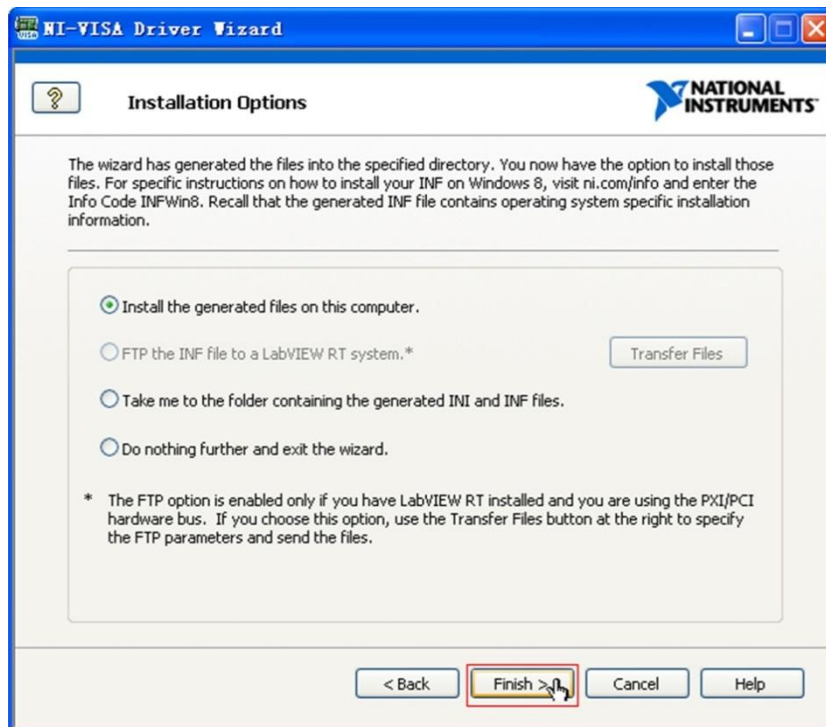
NI-VISA Driver Wizard

?

Installation Options

NATIONAL INSTRUMENTS

The wizard has generated the files into the specified directory. You now have the option to install those files. For specific instructions on how to install your INF on Windows 8, visit ni.com/info and enter the Info Code INFWin8. Recall that the generated INF file contains operating system specific installation information.

Install the generated files on this computer.

FTP the INF file to a LabVIEW RT system.*

Transfer Files

Take me to the folder containing the generated INI and INF files.

Do nothing further and exit the wizard.

* The FTP option is enabled only if you have LabVIEW RT installed and you are using the PXI/PCI hardware bus. If you choose this option, use the Transfer Files button at the right to specify the FTP parameters and send the files.

< Back

Finish >

Cancel

Help